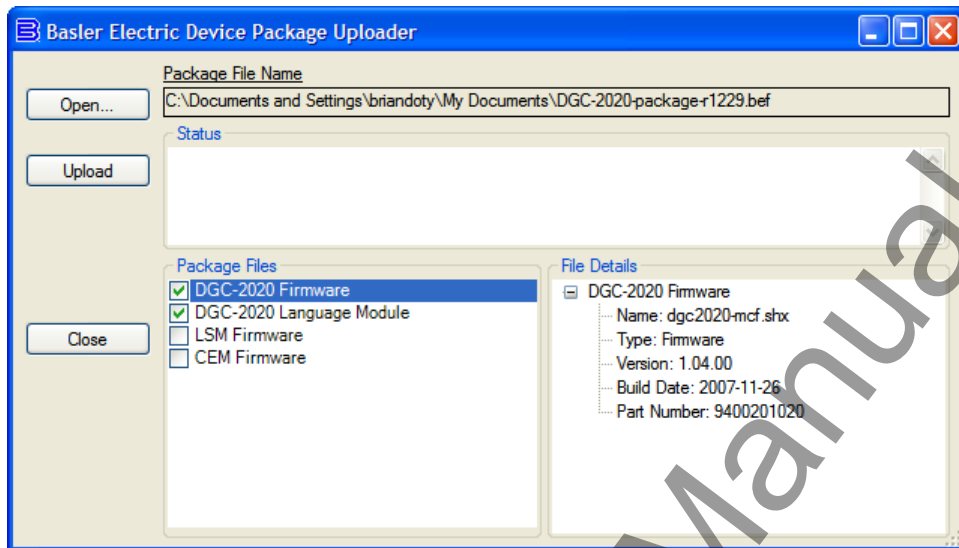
Basler Electric Device Package Uploader

Package File Name
Open...
C:\Documents and Settings\briandoty\My Documents\DGC-2020-package-r1229.bef

Status
Upload

Package Files
DGC-2020 Firmware
DGC-2020 Language Module
LSM Firmware
CEM Firmware
Close

File Details
DGC-2020 Firmware
Name: dgc2020-mcf.shx
Type: Firmware
Version: 1.04.00
Build Date: 2007-11-26
Part Number: 9400201020

Manual